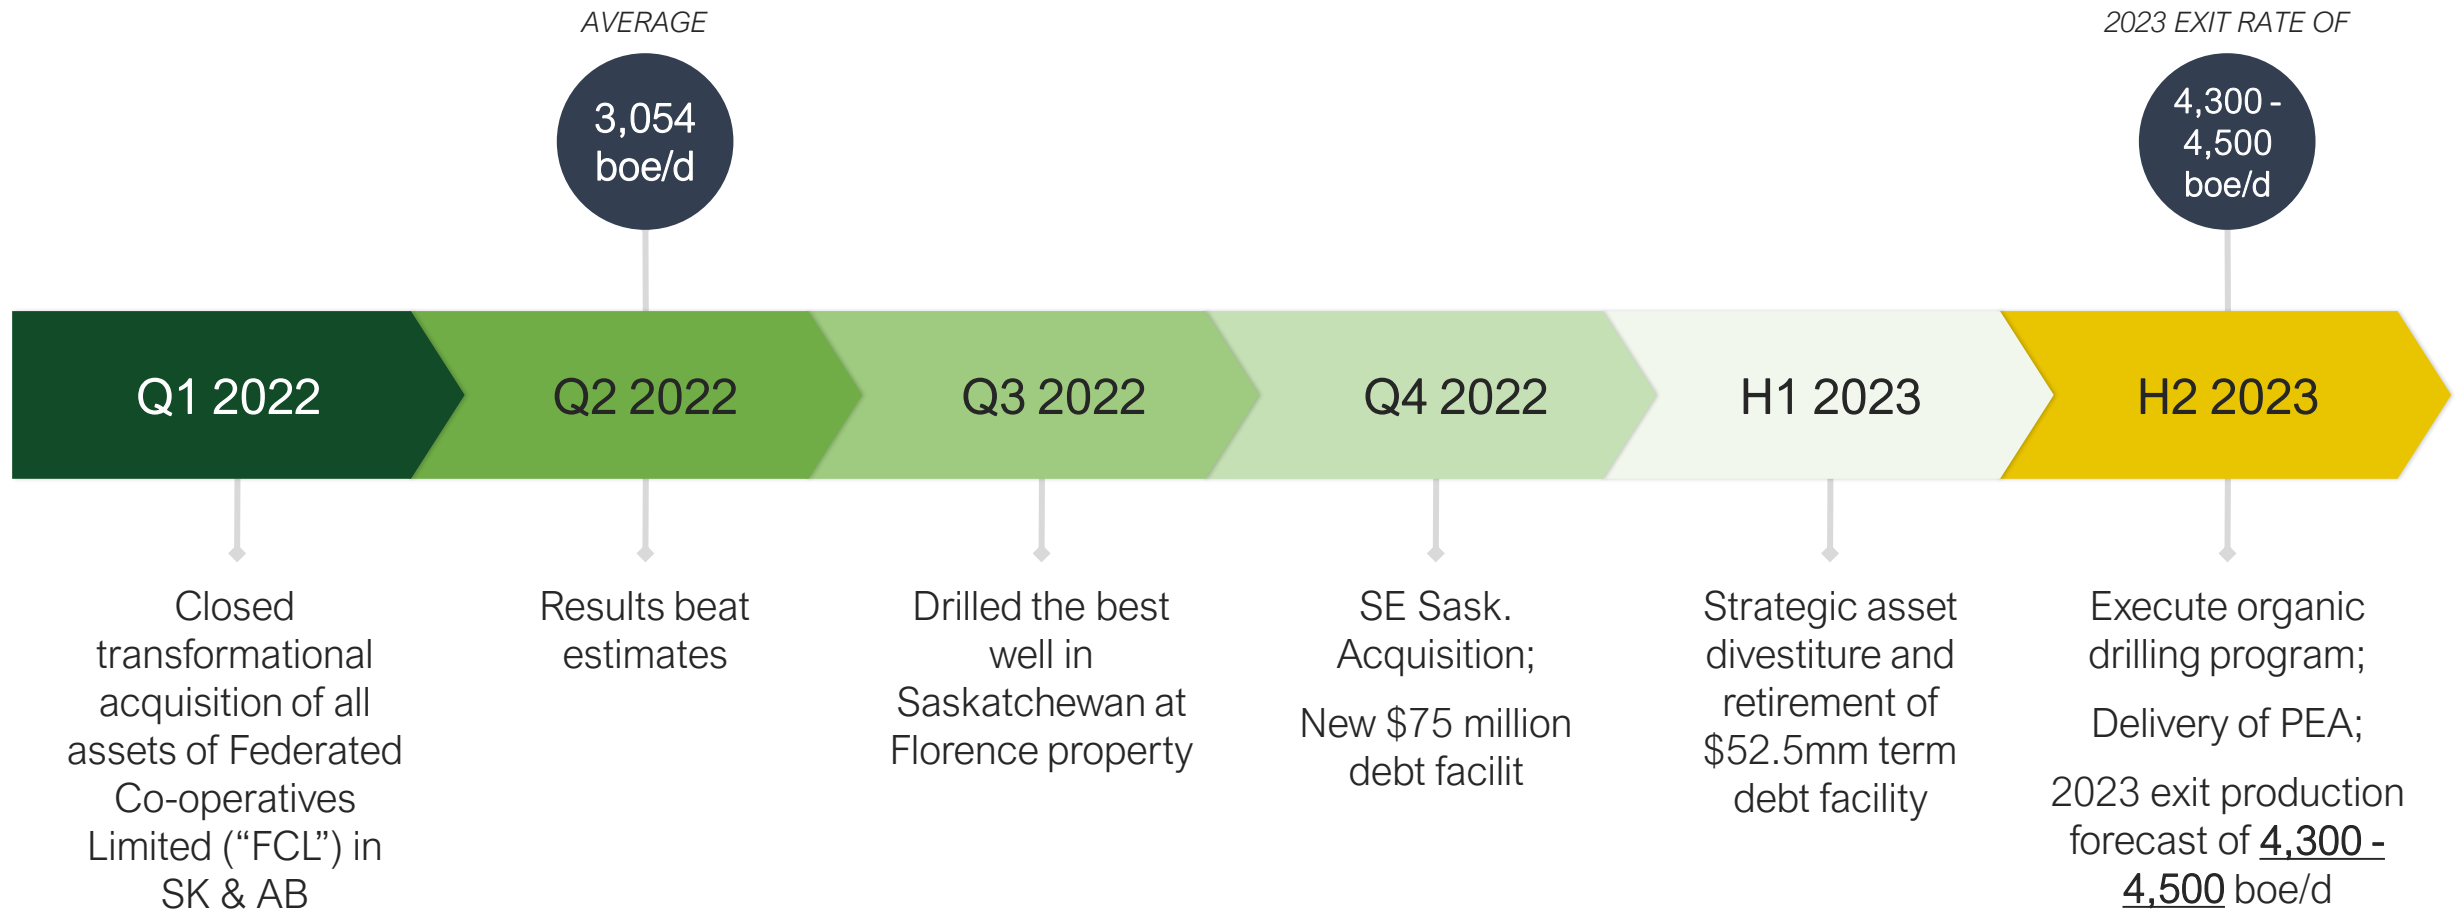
AVERAGE

3,054 boe/d

2023 EXIT RATE OF

4,300 - 4,500 boe/d

Q1 2022

Q2 2022

Q3 2022

Q4 2022

H1 2023

H2 2023

Closed transformational acquisition of all assets of Federated Co-operatives Limited (“FCL”) in SK & AB

Results beat estimates

Drilled the best well in Saskatchewan at Florence property

SE Sask. Acquisition;

New $75 million debt facilit

Strategic asset divestiture and retirement of $52.5mm term debt facility

Execute organic drilling program;

Delivery of PEA;

2023 exit production forecast of 4,300 - 4,500 boe/d